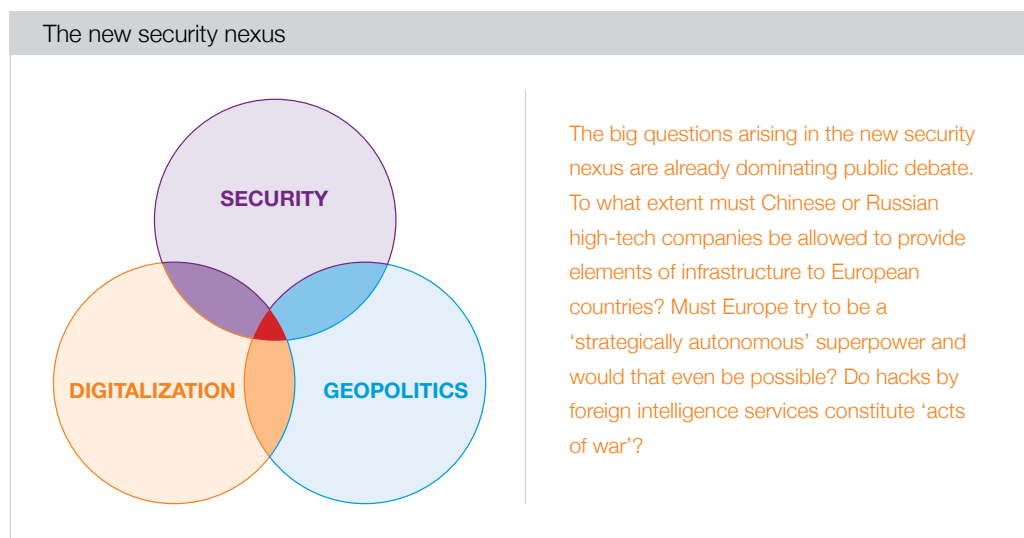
The new security nexus

SECURITY

DIGITALIZATION

GEOPOLITICS

The big questions arising in the new security nexus are already dominating public debate. To what extent must Chinese or Russian high-tech companies be allowed to provide elements of infrastructure to European countries? Must Europe try to be a ‘strategically autonomous’ superpower and would that even be possible? Do hacks by foreign intelligence services constitute ‘acts of war’?